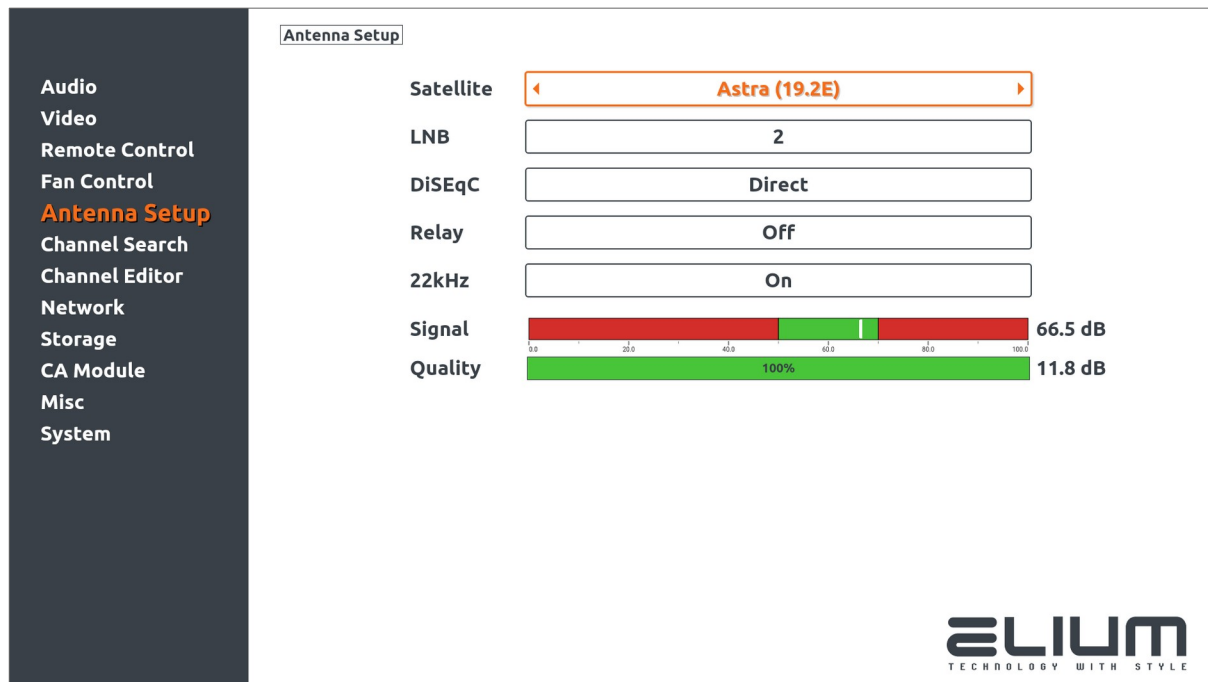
Audio
Video
Remote Control
Fan Control
Antenna Setup
Channel Search
Channel Editor
Network
Storage
CA Module
Misc
System

Antenna Setup

Satellite Astra (19.2E)
LNB 2
DiSEqC Direct
Relay Off
22kHz On
Signal 66.5 dB
0.0 20.0 40.0 60.0 80.0 100.0
Quality 100% 11.8 dB

ELIUM
TECHNOLOGY WITH STYLE